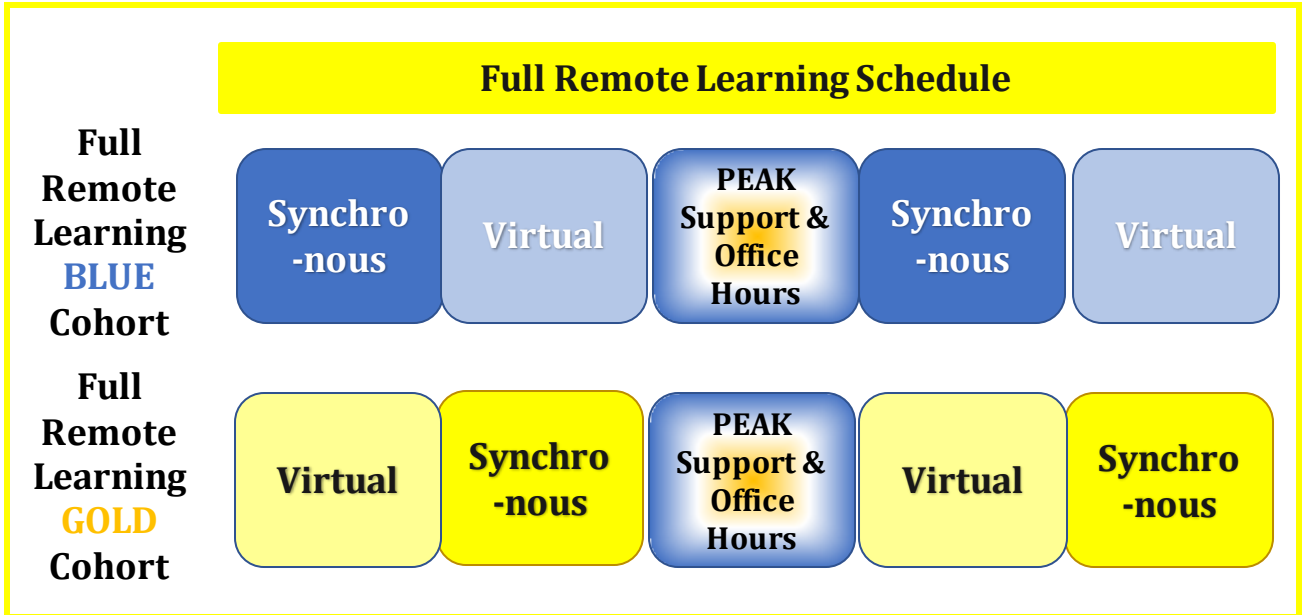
Full Remote Learning Schedule

Full Remote Learning BLUE Cohort

| Synchro -nous | Virtual | PEAK Support & Office Hours | Synchro -nous | Virtual |
|---|---|---|---|---|

Full Remote Learning GOLD Cohort

| Virtual | Synchro -nous | PEAK Support & Office Hours | Virtual | Synchro -nous |
|---|---|---|---|---|